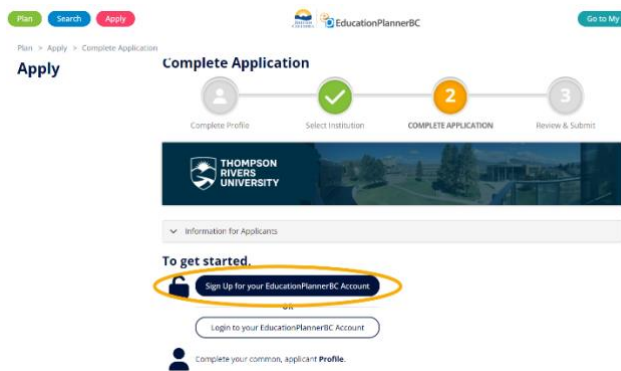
Plan Search Apply

EducationPlannerBC

Go to My

Plan > Apply > Complete Application

Apply

Complete Application

Complete Profile

Select Institution

2
COMPLETE APPLICATION

3
Review & Submit

THOMPSON RIVERS UNIVERSITY

Information for Applicants

To get started.

Sign Up for your EducationPlannerBC Account

or

Login to your EducationPlannerBC Account

Complete your common, applicant **Profile**.